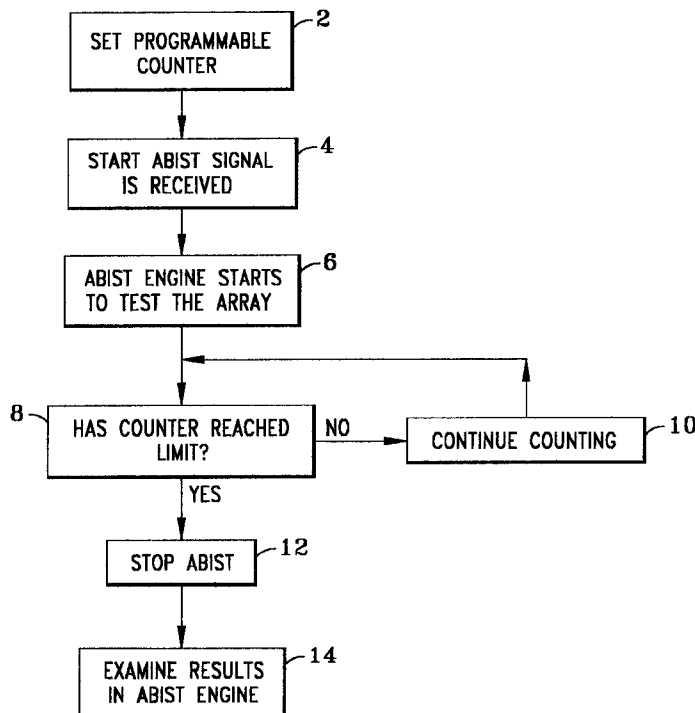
2
SET PROGRAMMABLE COUNTER

4
START ABIST SIGNAL IS RECEIVED

6
ABIST ENGINE STARTS TO TEST THE ARRAY

8
HAS COUNTER REACHED LIMIT?

NO

CONTINUE COUNTING
10

YES

STOP ABIST
12

EXAMINE RESULTS IN ABIST ENGINE
14